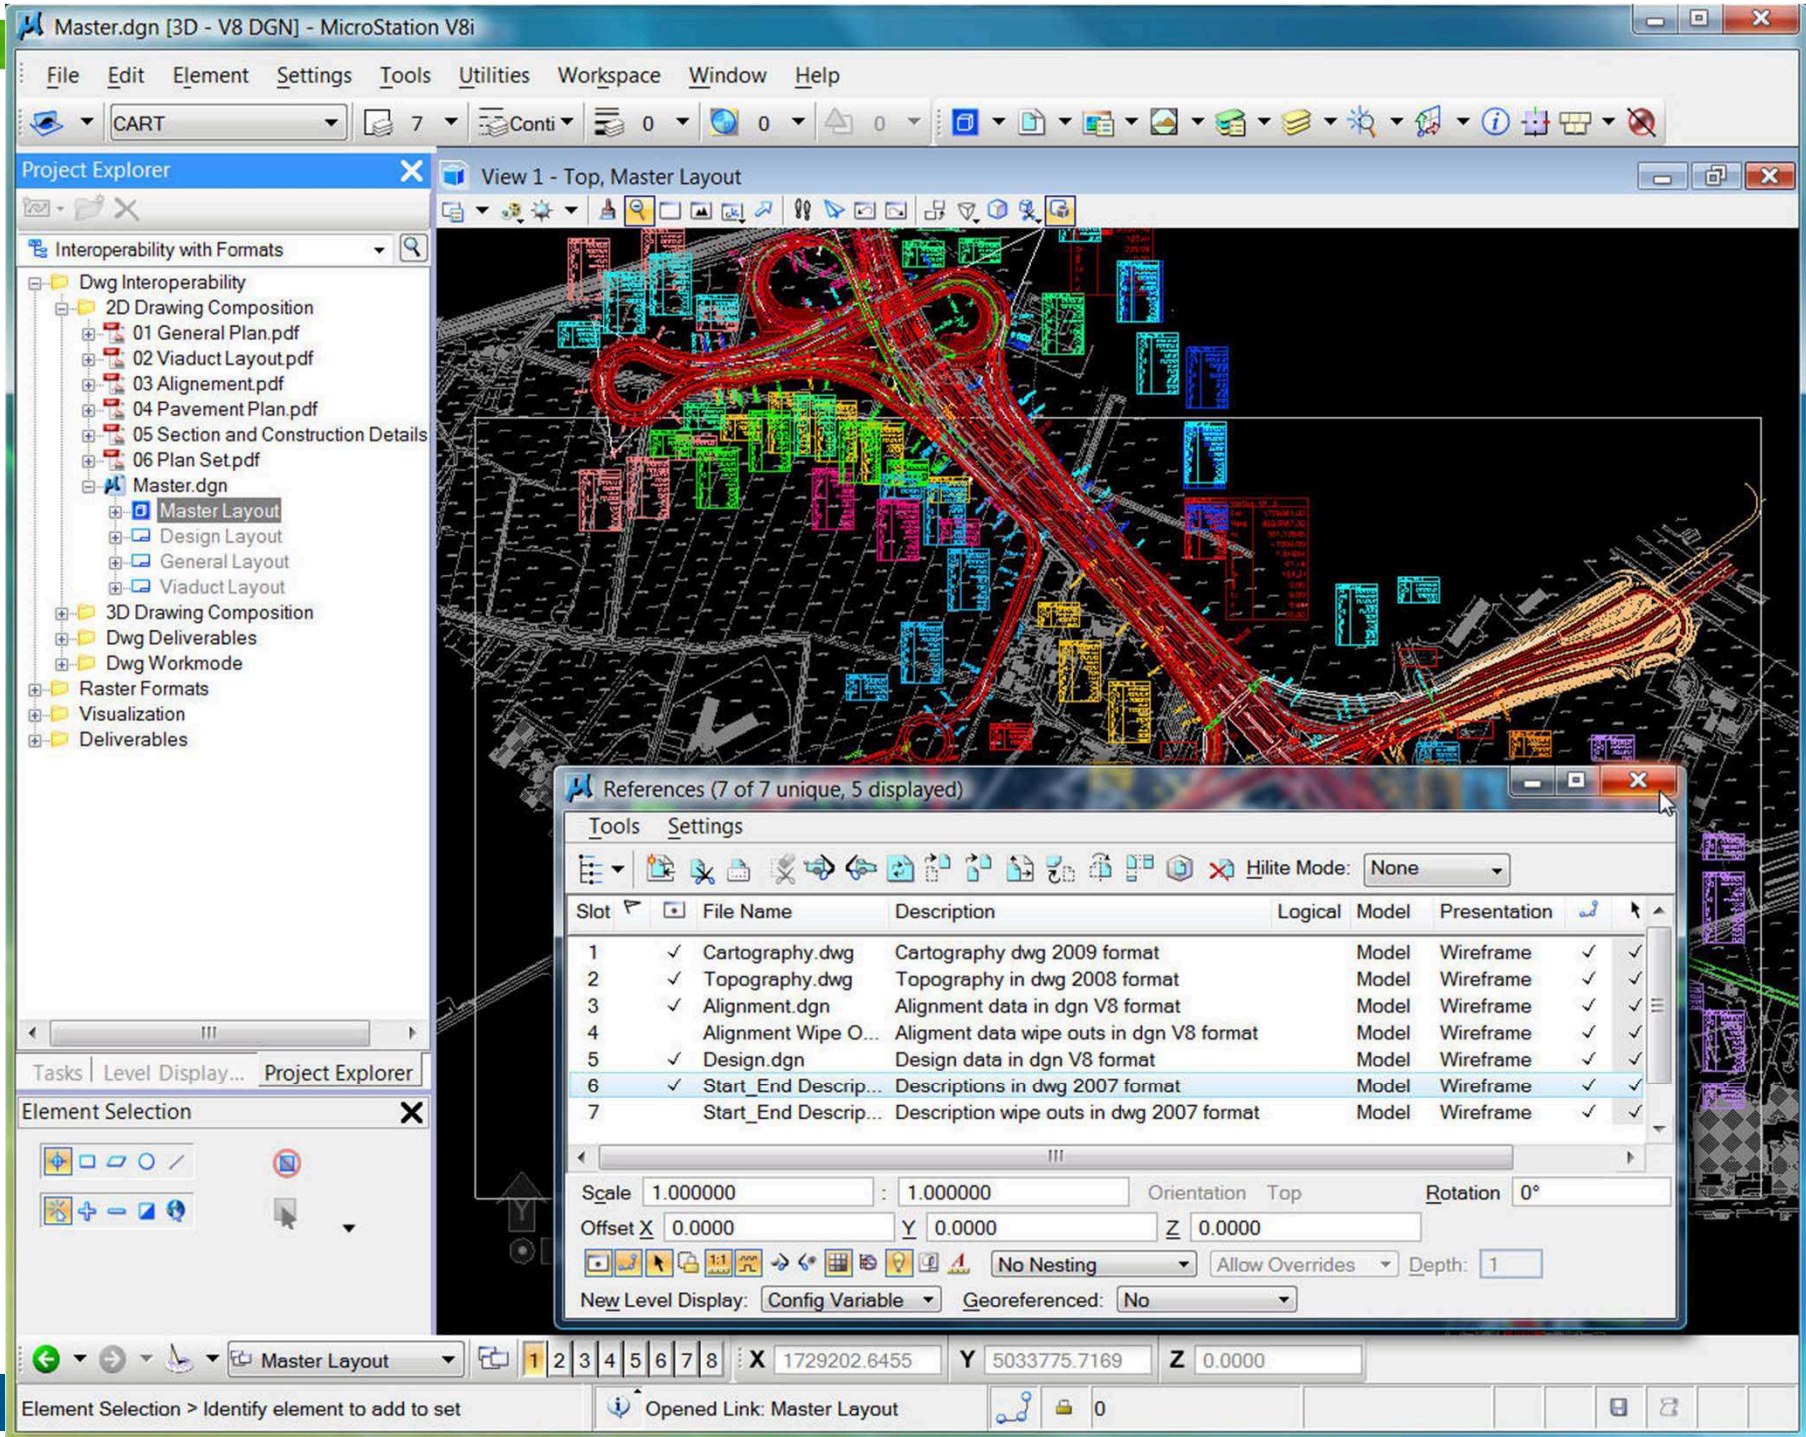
Master.dgn [3D - V8 DGN] - MicroStation V8i

File Edit Element Settings Tools Utilities Workspace Window Help

CART 7 Conti 0 0 0

Project Explorer

Interoperability with Formats

Dwg Interoperability
2D Drawing Composition
01 General Plan.pdf
02 Viaduct Layout.pdf
03 Alignement.pdf
04 Pavement Plan.pdf
05 Section and Construction Details
06 Plan Set.pdf
Master.dgn
Master Layout
Design Layout
General Layout
Viaduct Layout
3D Drawing Composition
Dwg Deliverables
Dwg Workmode
Raster Formats
Visualization
Deliverables

Tasks Level Display... Project Explorer

Element Selection

View 1 - Top, Master Layout

References (7 of 7 unique, 5 displayed)

Tools Settings

Hilite Mode: None

| Slot | | File Name | Description | Logical | Model | Presentation | | |
|---|---|---|---|---|---|---|---|---|
| 1 | ✓ | Cartography.dwg | Cartography dwg 2009 format | | Model | Wireframe | ✓ | ✓ |
| 2 | ✓ | Topography.dwg | Topography in dwg 2008 format | | Model | Wireframe | ✓ | ✓ |
| 3 | ✓ | Alignment.dgn | Alignment data in dgn V8 format | | Model | Wireframe | ✓ | ✓ |
| 4 | | Alignment Wipe O... | Aligment data wipe outs in dgn V8 format | | Model | Wireframe | ✓ | ✓ |
| 5 | ✓ | Design.dgn | Design data in dgn V8 format | | Model | Wireframe | ✓ | ✓ |
| 6 | ✓ | Start_End Descrip... | Descriptions in dwg 2007 format | | Model | Wireframe | ✓ | ✓ |
| 7 | | Start_End Descrip... | Description wipe outs in dwg 2007 format | | Model | Wireframe | ✓ | ✓ |

Scale 1.000000 : 1.000000 Orientation Top Rotation 0°

Offset X 0.0000 Y 0.0000 Z 0.0000

No Nesting Allow Overrides Depth: 1

New Level Display: Config Variable Georeferenced: No

Master Layout 1 2 3 4 5 6 7 8 X 1729202.6455 Y 5033775.7169 Z 0.0000

Element Selection > Identify element to add to set Opened Link: Master Layout 0